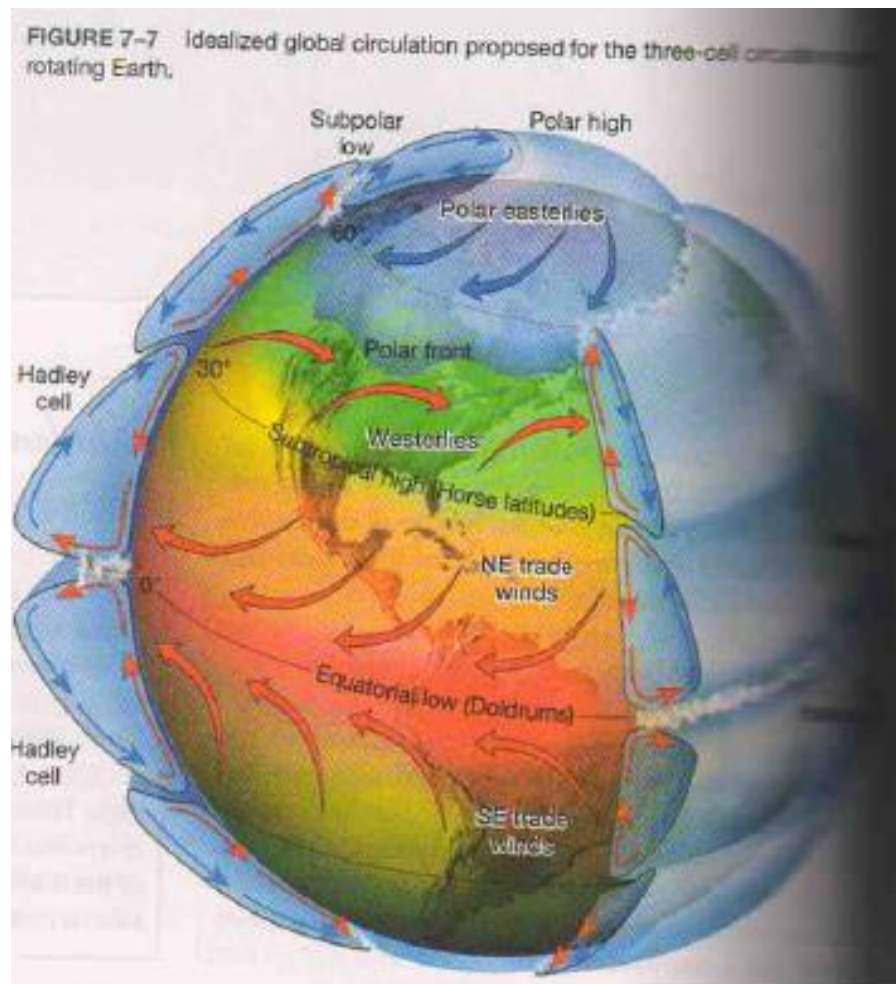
FIGURE 7–7 Idealized global circulation proposed for the three-cell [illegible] rotating Earth.

Subpolar low

Polar high

60°

Polar easterlies

Polar front

Hadley cell

30°

Westerlies

Subtropical high (Horse latitudes)

NE trade winds

0°

Equatorial low (Doldrums)

Hadley cell

SE trade winds